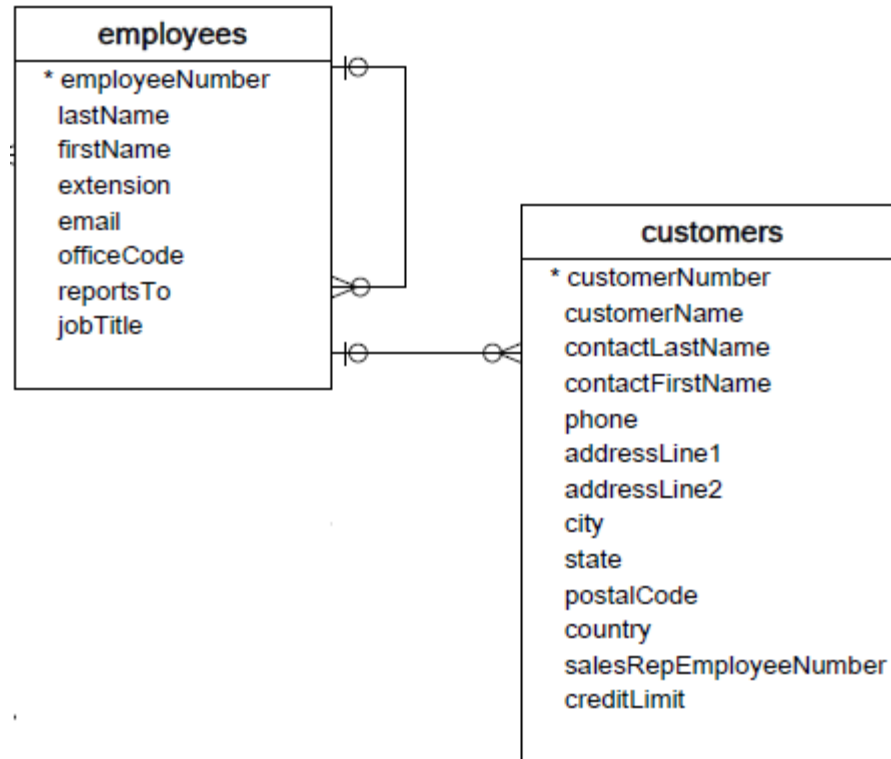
employees

* employeeNumber
lastName
firstName
extension
email
officeCode
reportsTo
jobTitle

customers

* customerNumber
customerName
contactLastName
contactFirstName
phone
addressLine1
addressLine2
city
state
postalCode
country
salesRepEmployeeNumber
creditLimit